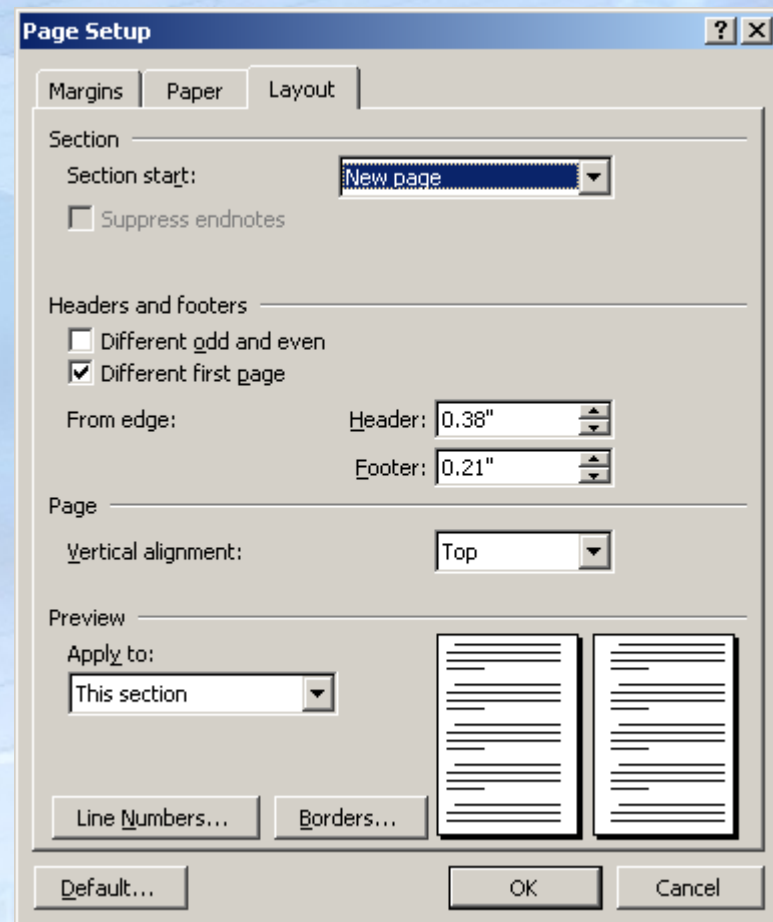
Page Setup

?

Margins

Paper

Layout

Section

Section start:

New page

Suppress endnotes

Headers and footers

Different odd and even

Different first page

From edge:

Header: 0.38"

Footer: 0.21"

Page

Vertical alignment:

Top

Preview

Apply to:

This section

Line Numbers...

Borders...

Default...

OK

Cancel